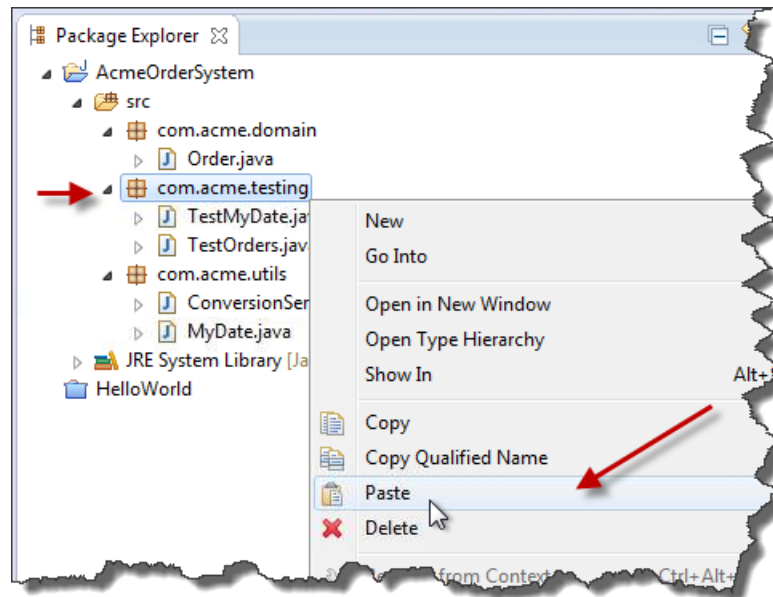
Package Explorer

AcmeOrderSystem
src
com.acme.domain
Order.java
com.acme.testing
TestMyDate.ja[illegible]
TestOrders.jav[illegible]
com.acme.utils
ConversionSer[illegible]
MyDate.java
JRE System Library [Ja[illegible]
HelloWorld

New
Go Into
Open in New Window
Open Type Hierarchy
Show In Alt+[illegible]
Copy
Copy Qualified Name
Paste
Delete
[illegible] from Context Ctrl+Alt+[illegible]